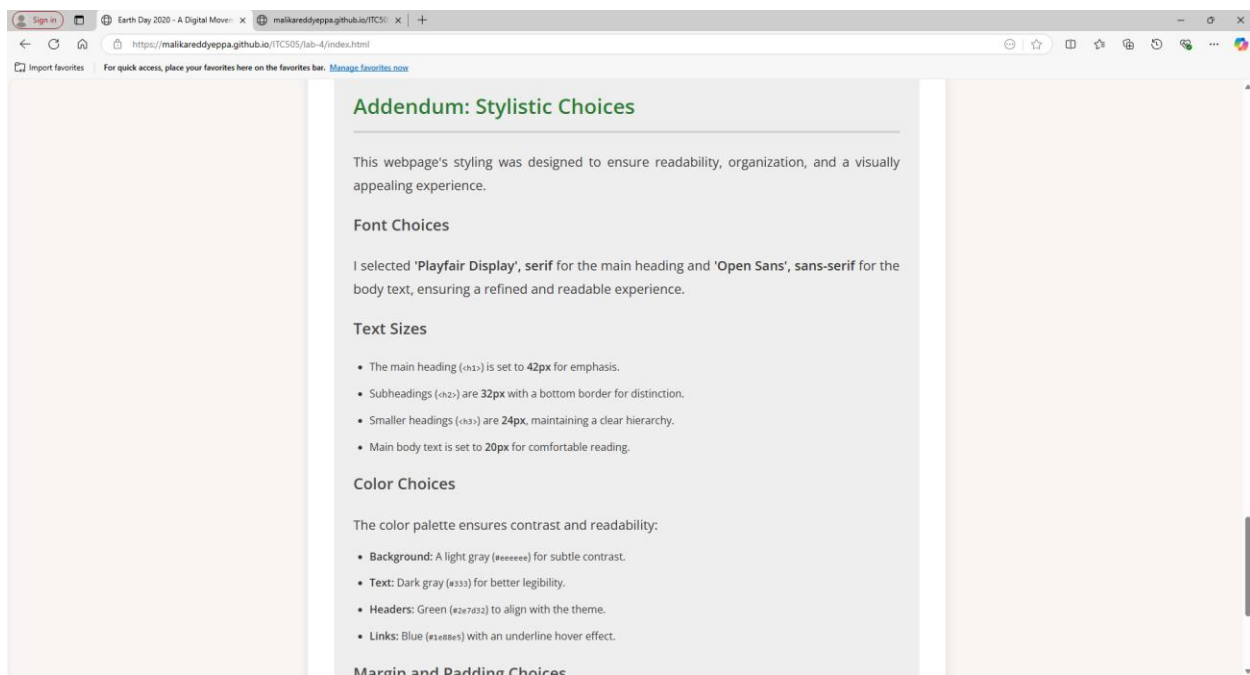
Sign in

Earth Day 2020 - A Digital Mover ×

malikareddyeppa.github.io/ITC50 ×

https://malikareddyeppa.github.io/ITC505/lab-4/index.html

Import favorites | For quick access, place your favorites here on the favorites bar. Manage favorites now

Addendum: Stylistic Choices

This webpage's styling was designed to ensure readability, organization, and a visually appealing experience.

Font Choices

I selected 'Playfair Display', serif for the main heading and 'Open Sans', sans-serif for the body text, ensuring a refined and readable experience.

Text Sizes

- The main heading (<h1>) is set to 42px for emphasis.
- Subheadings (<h2>) are 32px with a bottom border for distinction.
- Smaller headings (<h3>) are 24px, maintaining a clear hierarchy.
- Main body text is set to 20px for comfortable reading.

Color Choices

The color palette ensures contrast and readability:

- Background: A light gray (#eeeeee) for subtle contrast.
- Text: Dark gray (#333) for better legibility.
- Headers: Green (#2e7d32) to align with the theme.
- Links: Blue (#1e88e5) with an underline hover effect.

Margin and Padding Choices